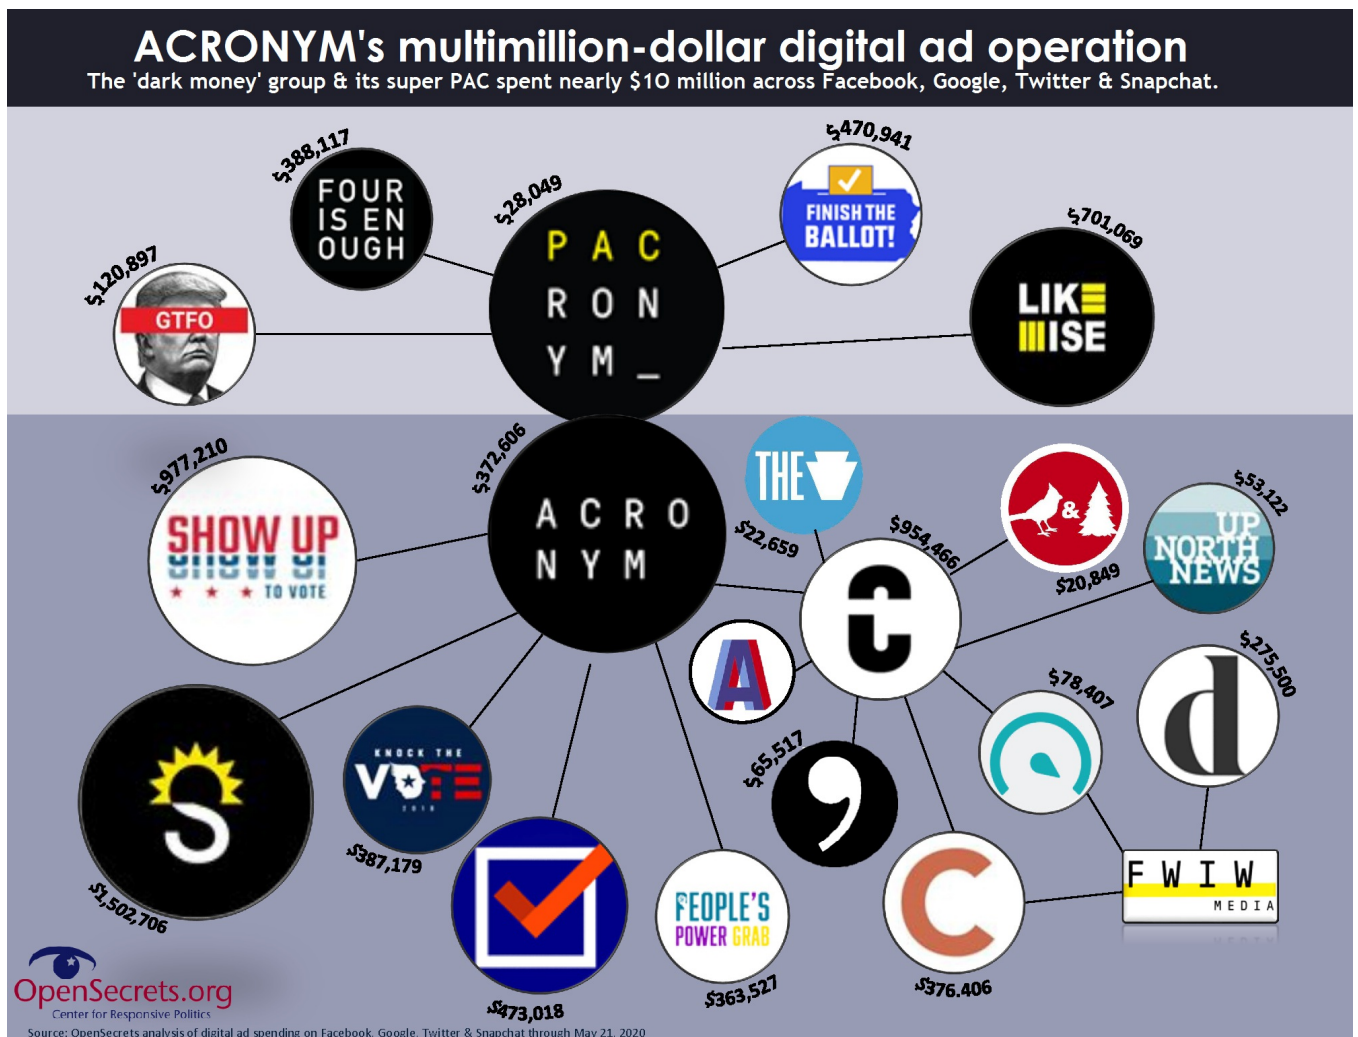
ACRONYM's multimillion-dollar digital ad operation
The 'dark money' group & its super PAC spent nearly $10 million across Facebook, Google, Twitter & Snapchat.

$120,897
GTFO

$388,117
FOUR IS EN OUGH

$28,049
P A C R O N Y M _

$470,941
FINISH THE BALLOT!

$701,069
LIKE WISE

$977,210
SHOW UP TO VOTE

$372,606
A C R O N Y M

THE
$22,659

$954,466

&
$20,849

$53,122
UP NORTH NEWS

$275,500
d

$78,407

$65,517

FWIW MEDIA

$1,502,706

KNOCK THE VOTE
$387,179

$473,018

PEOPLE'S POWER GRAB
$363,527

$376,406

OpenSecrets.org
Center for Responsive Politics

Source: OpenSecrets analysis of digital ad spending on Facebook, Google, Twitter & Snapchat through May 21, 2020